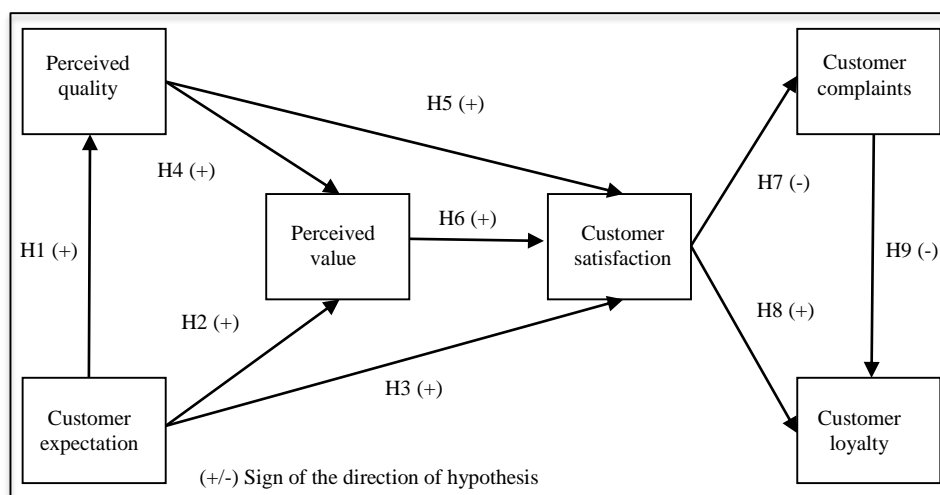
Perceived quality

H5 (+)

Customer complaints

H4 (+)

Perceived value

H6 (+)

Customer satisfaction

H7 (-)

H1 (+)

H9 (-)

H2 (+)

H8 (+)

H3 (+)

Customer expectation

Customer loyalty

(+/-) Sign of the direction of hypothesis